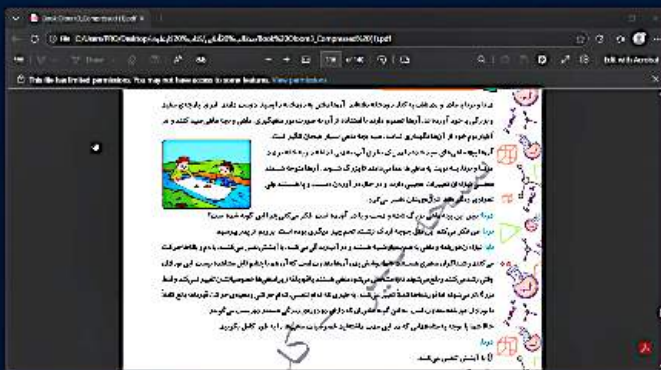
Book Class3_Compressed (1).pdf

File C:/Users/PRO/Desktop/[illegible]/Book%20Class3_Compressed%20(1).pdf

Draw

1 of 1

Edit with Acrobat

This file has limited permissions. You may not have access to some features. View permissions

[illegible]